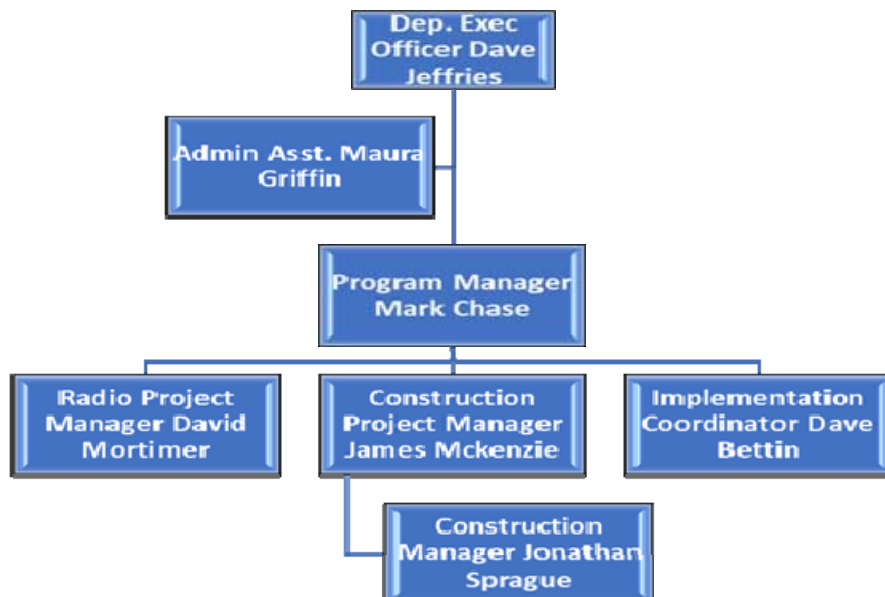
Dep. Exec Officer Dave Jeffries

Admin Asst. Maura Griffin

Program Manager Mark Chase

Radio Project Manager David Mortimer

Construction Project Manager James Mckenzie

Implementation Coordinator Dave Bettin

Construction Manager Jonathan Sprague